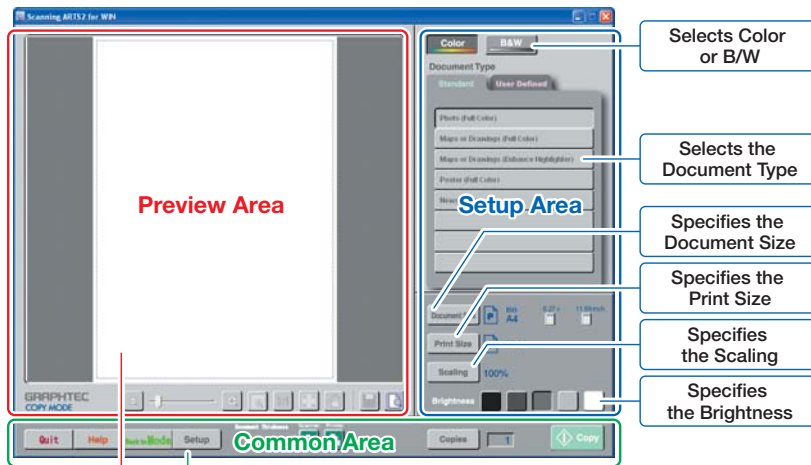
Scanning ARTS2 for WIN

Color
B&W
Document Type
Standard
User Defined
Photo (Full Color)
Maps or Drawings (Full Color)
Maps or Drawings (Enhance Highlighter)
Poster (Full Color)
News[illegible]

Preview Area

Setup Area

Document
Bkb
A4
8.27 x
11.69inch
Print Size
Scaling
100%
Brightness

GRAPHTEC
COPY MODE

Quit
Help
Back to Mode
Setup
Common Area
Copies
1
Copy

Selects Color or B/W

Selects the Document Type

Specifies the Document Size

Specifies the Print Size

Specifies the Scaling

Specifies the Brightness